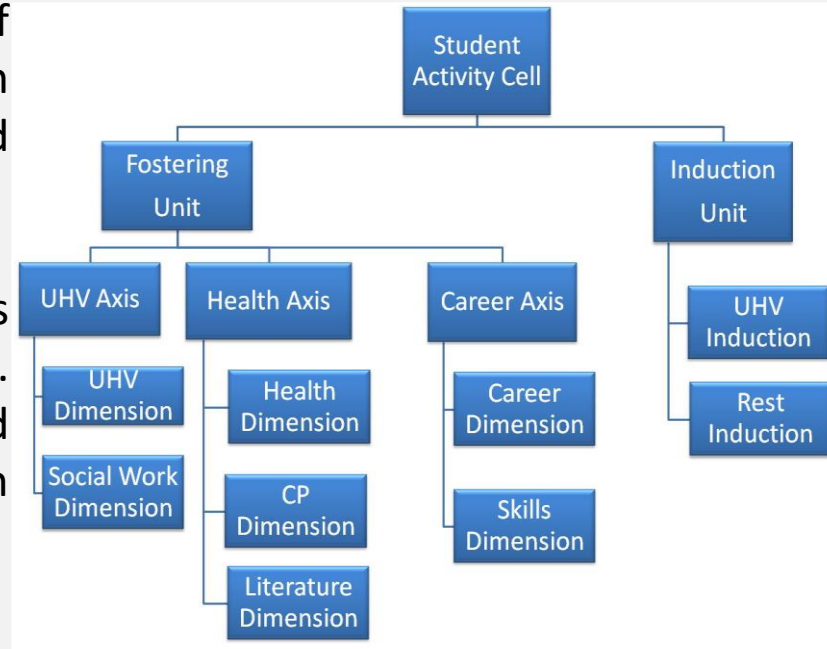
f
n
d

s
.
d
n

Student Activity Cell

Fostering Unit

Induction Unit

UHV Axis

Health Axis

Career Axis

UHV Dimension

Social Work Dimension

Health Dimension

CP Dimension

Literature Dimension

Career Dimension

Skills Dimension

UHV Induction

Rest Induction